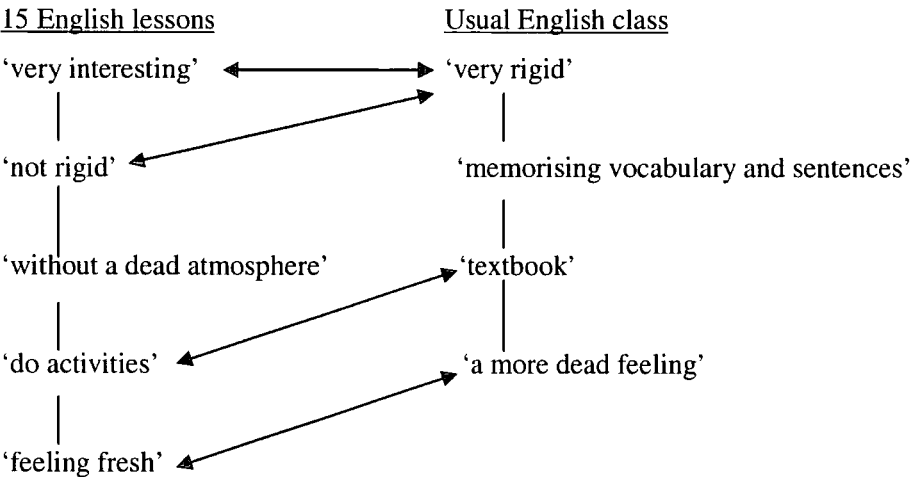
15 English lessons

'very interesting'

'not rigid'

'without a dead atmosphere'

'do activities'

'feeling fresh'

Usual English class

'very rigid'

'memorising vocabulary and sentences'

'textbook'

'a more dead feeling'